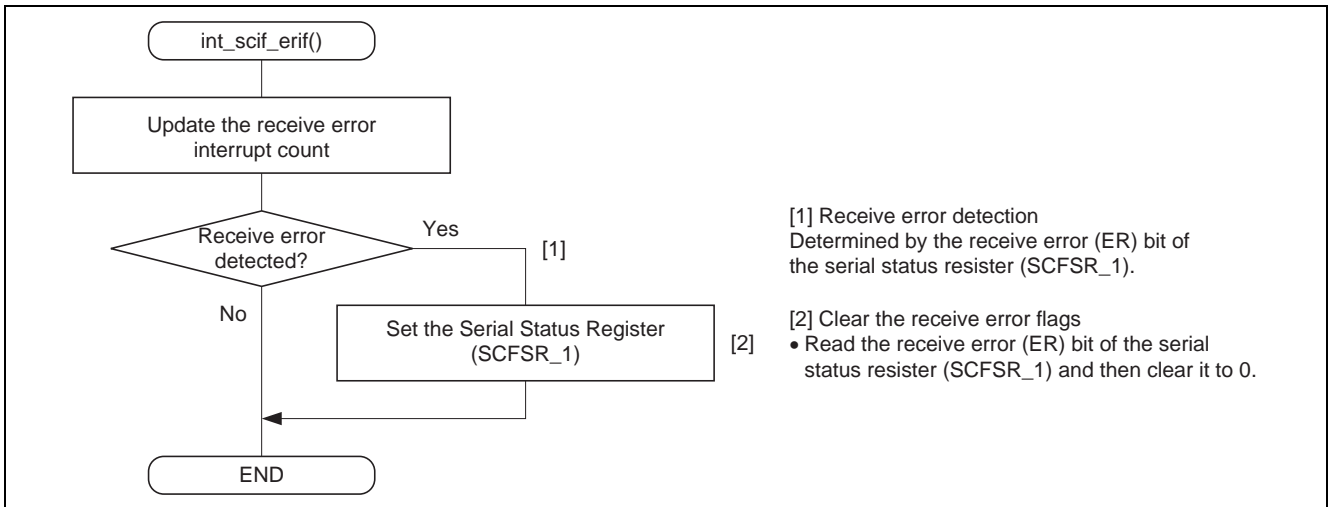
int_scif_erif()

Update the receive error interrupt count

Receive error detected?

Yes

[1]

No

Set the Serial Status Register (SCFSR_1)

[2]

END

[1] Receive error detection
Determined by the receive error (ER) bit of the serial status resister (SCFSR_1).

[2] Clear the receive error flags
• Read the receive error (ER) bit of the serial status resister (SCFSR_1) and then clear it to 0.